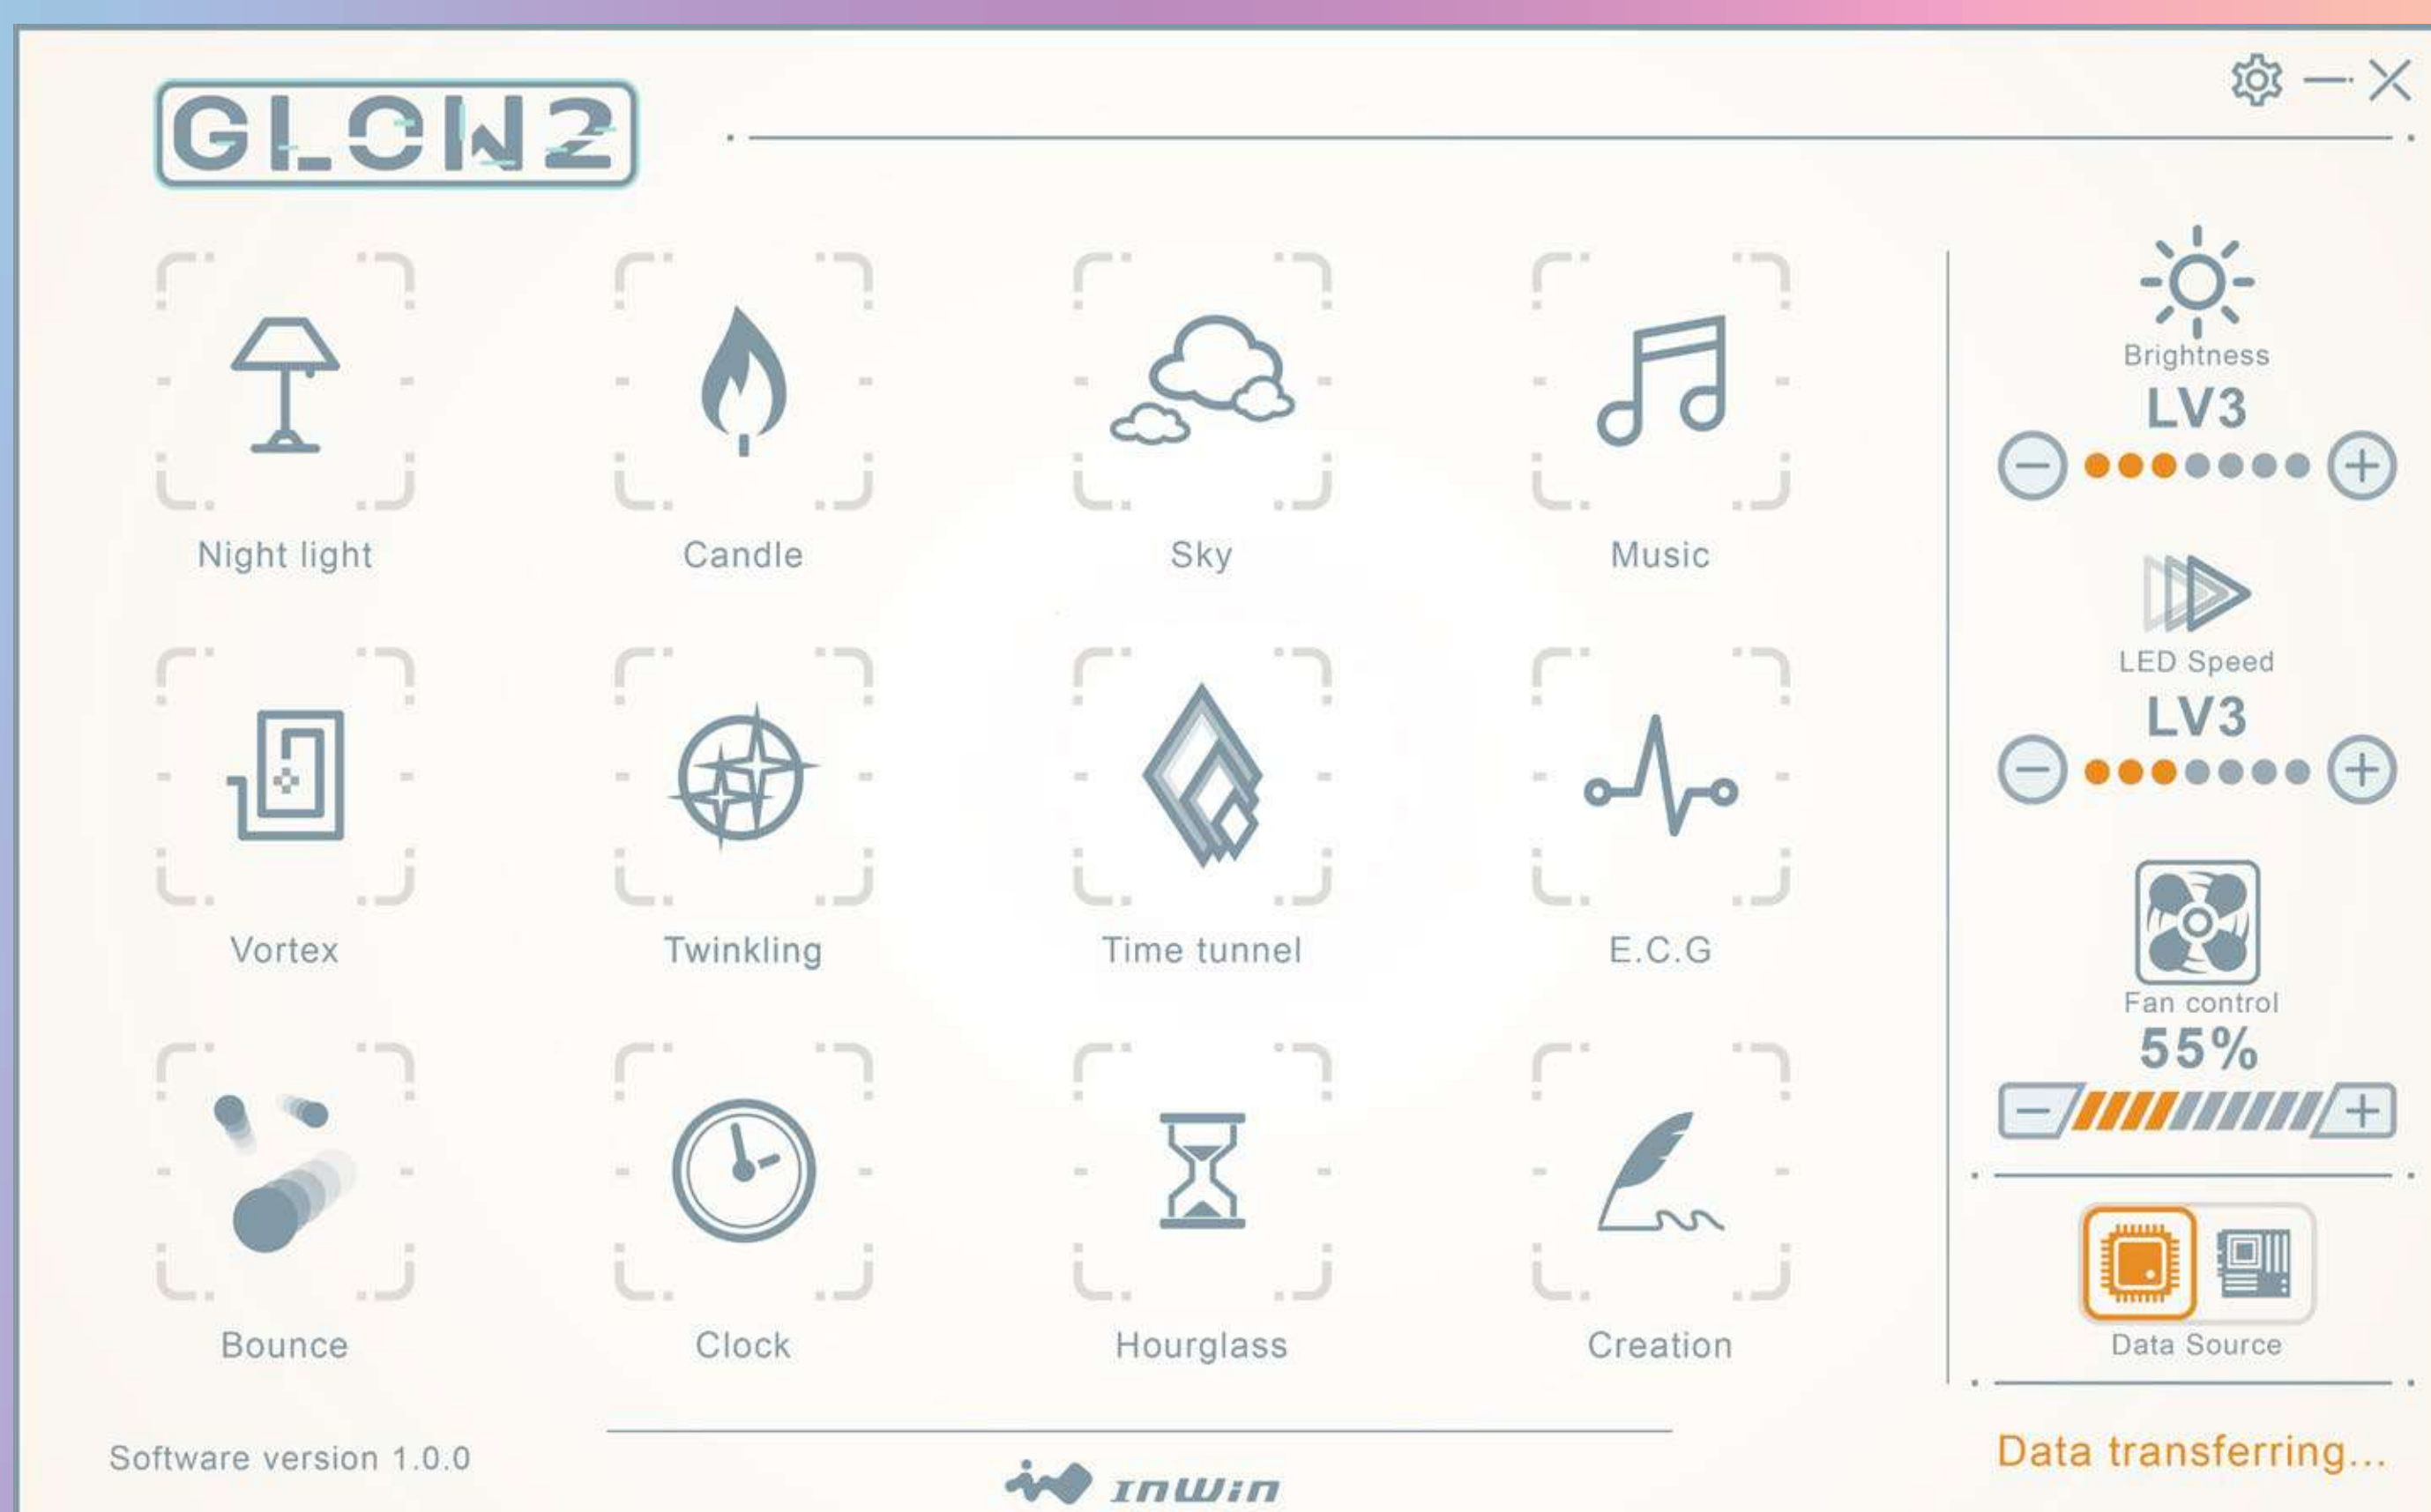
GLOW2

Night light
Candle
Sky
Music

Vortex
Twinkling
Time tunnel
E.C.G

Bounce
Clock
Hourglass
Creation

Brightness
LV3

LED Speed
LV3

Fan control
55%

Data Source

Software version 1.0.0

InWin

Data transferring...